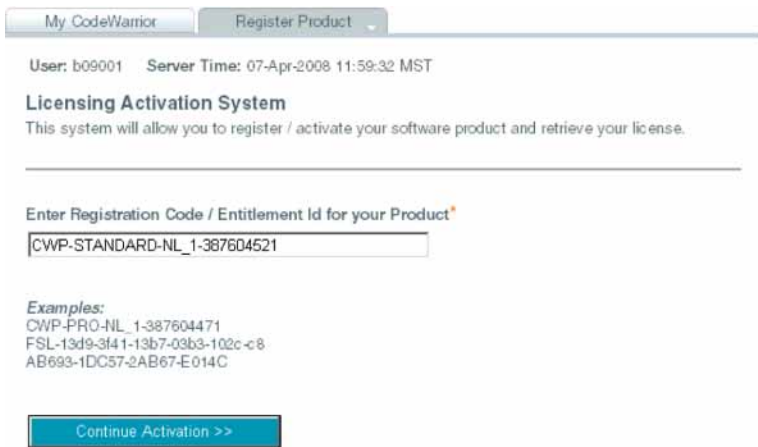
My CodeWarrior

Register Product

User: b09001 Server Time: 07-Apr-2008 11:59:32 MST

Licensing Activation System

This system will allow you to register / activate your software product and retrieve your license.

Enter Registration Code / Entitlement Id for your Product*

CWP-STANDARD-NL_1-387604521

Examples:
CWP-PRO-NL_1-387604471
FSL-13d9-3f41-13b7-03b3-102c-c8
AB693-1DC57-2AB67-E014C

Continue Activation >>